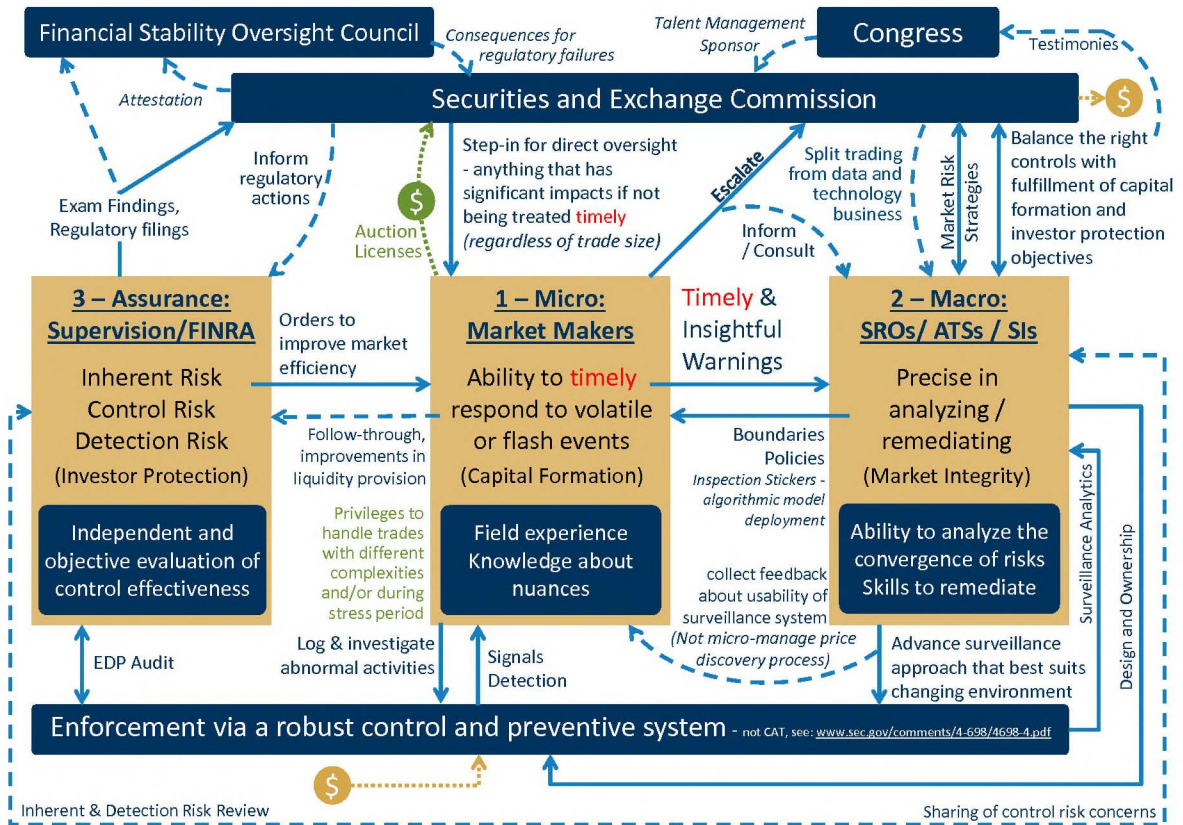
Financial Stability Oversight Council

Consequences for regulatory failures

Talent Management Sponsor

Congress

Testimonies

Attestation

Securities and Exchange Commission

$

Exam Findings, Regulatory filings

Inform regulatory actions

$

Auction Licenses

Step-in for direct oversight - anything that has significant impacts if not being treated timely (regardless of trade size)

Escalate

Inform / Consult

Split trading from data and technology business

Market Risk Strategies

Balance the right controls with fulfillment of capital formation and investor protection objectives

3 – Assurance: Supervision/FINRA

Inherent Risk
Control Risk
Detection Risk
(Investor Protection)

Independent and objective evaluation of control effectiveness

Orders to improve market efficiency

Follow-through, improvements in liquidity provision

Privileges to handle trades with different complexities and/or during stress period

1 – Micro: Market Makers

Ability to timely respond to volatile or flash events
(Capital Formation)

Field experience Knowledge about nuances

Timely & Insightful Warnings

Boundaries
Policies
Inspection Stickers - algorithmic model deployment

collect feedback about usability of surveillance system
(Not micro-manage price discovery process)

2 – Macro: SROs/ ATSs / SIs

Precise in analyzing / remediating
(Market Integrity)

Ability to analyze the convergence of risks Skills to remediate

Surveillance Analytics

Design and Ownership

EDP Audit

Log & investigate abnormal activities

Signals Detection

Advance surveillance approach that best suits changing environment

Enforcement via a robust control and preventive system - not CAT, see: www.sec.gov/comments/4-698/4698-4.pdf

$

Inherent & Detection Risk Review

Sharing of control risk concerns